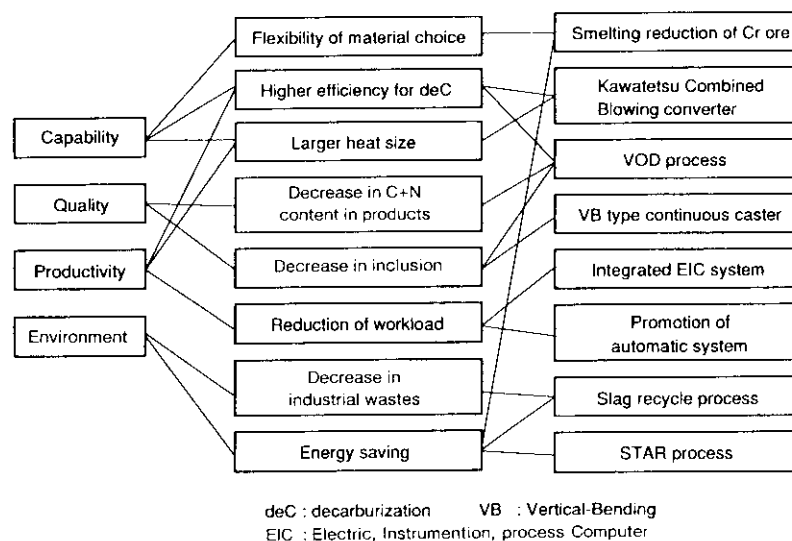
Capability

Quality

Productivity

Environment

Flexibility of material choice

Higher efficiency for deC

Larger heat size

Decrease in C+N content in products

Decrease in inclusion

Reduction of workload

Decrease in industrial wastes

Energy saving

Smelting reduction of Cr ore

Kawatetsu Combined Blowing converter

VOD process

VB type continuous caster

Integrated EIC system

Promotion of automatic system

Slag recycle process

STAR process

deC : decarburization VB : Vertical-Bending
EIC : Electric, Instrumention, process Computer